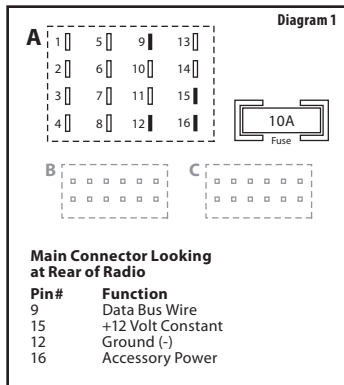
Diagram 1

A

1 5 9 13
2 6 10 14
3 7 11 15
4 8 12 16

10A
Fuse

B

C

Main Connector Looking at Rear of Radio

| Pin# | Function |
|---|---|
| 9 | Data Bus Wire |
| 15 | +12 Volt Constant |
| 12 | Ground (-) |
| 16 | Accessory Power |